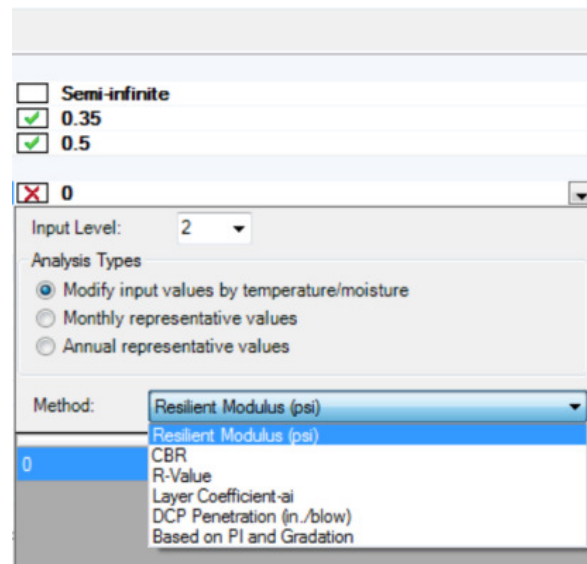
Semi-infinite
0.35
0.5
0

Input Level: 2

Analysis Types

Modify input values by temperature/moisture

Monthly representative values

Annual representative values

Method: Resilient Modulus (psi)

Resilient Modulus (psi)
CBR
R-Value
Layer Coefficient-ai
DCP Penetration (in./blow)
Based on PI and Gradation

0